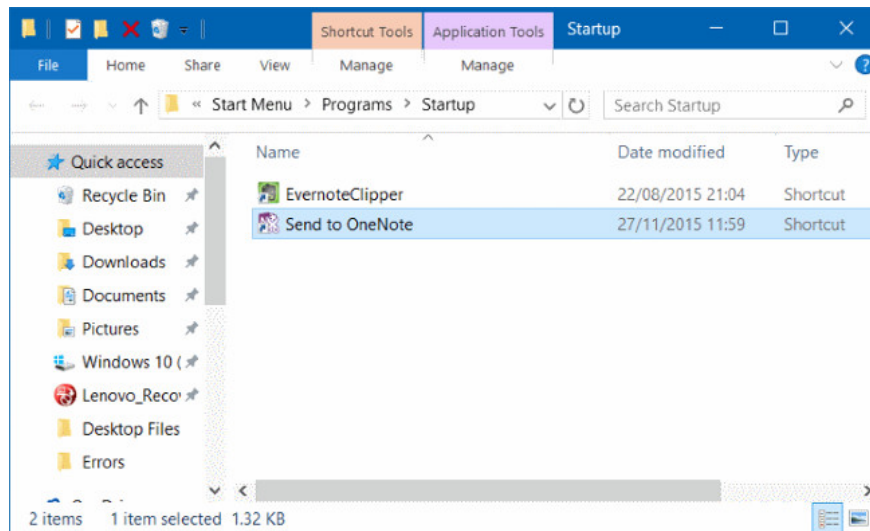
Shortcut Tools | Application Tools | Startup

File | Home | Share | View | Manage | Manage

« Start Menu > Programs > Startup

Search Startup

Quick access
Recycle Bin
Desktop
Downloads
Documents
Pictures
Windows 10 (
Lenovo_Reco
Desktop Files
Errors

| Name | Date modified | Type |
|---|---|---|
| EvernoteClipper | 22/08/2015 21:04 | Shortcut |
| Send to OneNote | 27/11/2015 11:59 | Shortcut |

2 items | 1 item selected | 1.32 KB